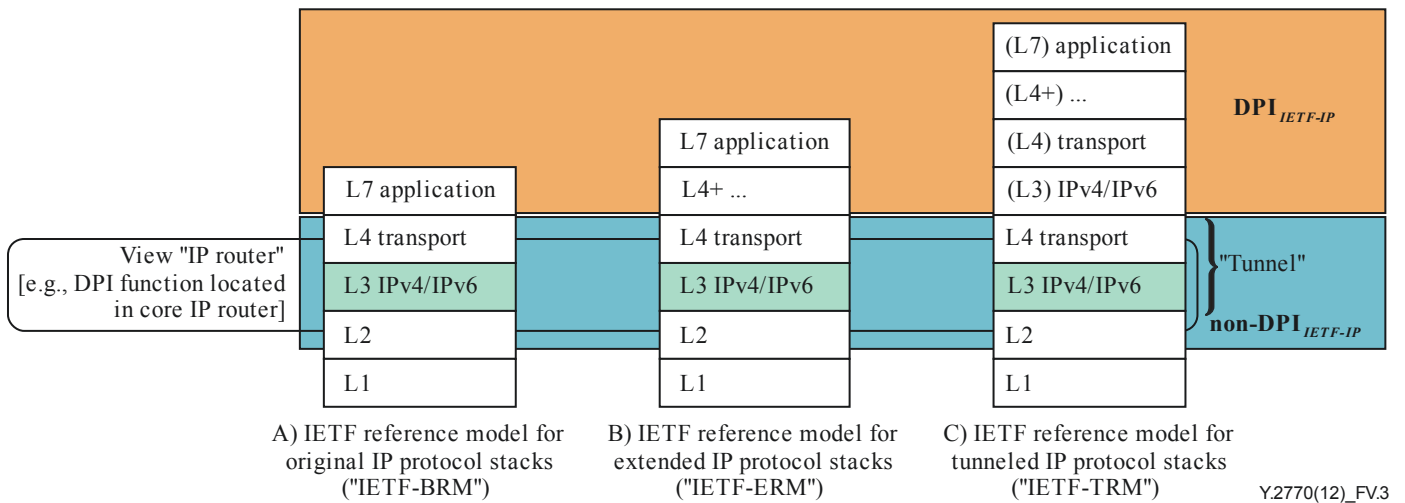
(L7) application

(L4+) ...

$\textbf{DPI}_{IETF\text{-}IP}$

L7 application

(L4) transport

L7 application

L4+ ...

(L3) IPv4/IPv6

View "IP router" [e.g., DPI function located in core IP router]

L4 transport

L4 transport

L4 transport

"Tunnel"

L3 IPv4/IPv6

L3 IPv4/IPv6

L3 IPv4/IPv6

$\textbf{non-DPI}_{IETF\text{-}IP}$

L2

L2

L2

L1

L1

L1

A) IETF reference model for original IP protocol stacks ("IETF-BRM")

B) IETF reference model for extended IP protocol stacks ("IETF-ERM")

C) IETF reference model for tunneled IP protocol stacks ("IETF-TRM")

Y.2770(12)_FV.3